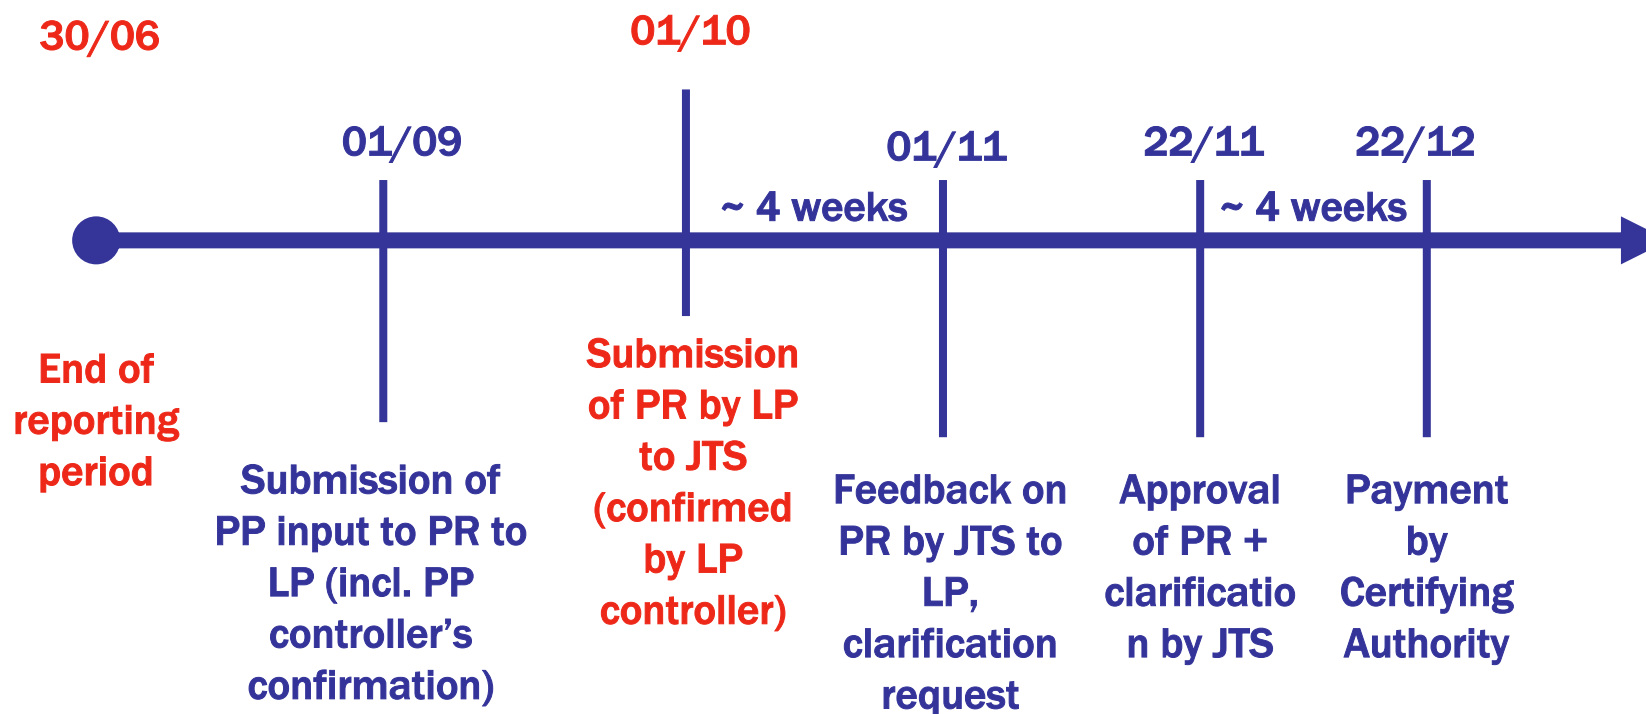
30/06

01/10

01/09

01/11

22/11

22/12

~ 4 weeks

~ 4 weeks

End of reporting period

Submission of PP input to PR to LP (incl. PP controller's confirmation)

Submission of PR by LP to JTS (confirmed by LP controller)

Feedback on PR by JTS to LP, clarification request

Approval of PR + clarification by JTS

Payment by Certifying Authority